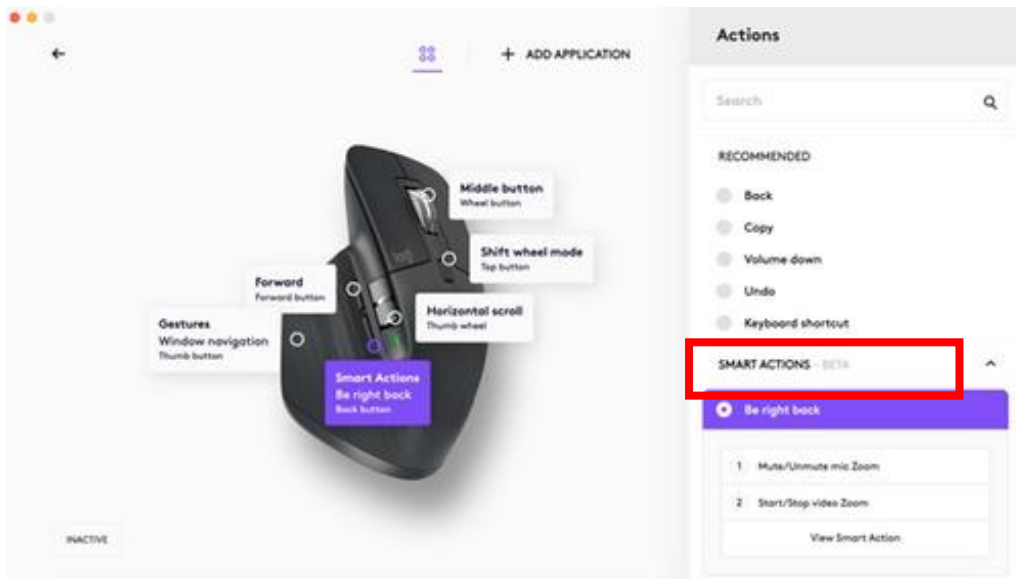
←

+ ADD APPLICATION

Middle button
Wheel button

Shift wheel mode
Top button

Forward
Forward button

Horizontal scroll
Thumb wheel

Gestures
Window navigation
Thumb button

Smart Actions
Be right back
Back button

INACTIVE

Actions

Search

RECOMMENDED

Back

Copy

Volume down

Undo

Keyboard shortcut

SMART ACTIONS - BETA

Be right back

1 Mute/Unmute mic Zoom

2 Start/Stop video Zoom

View Smart Action